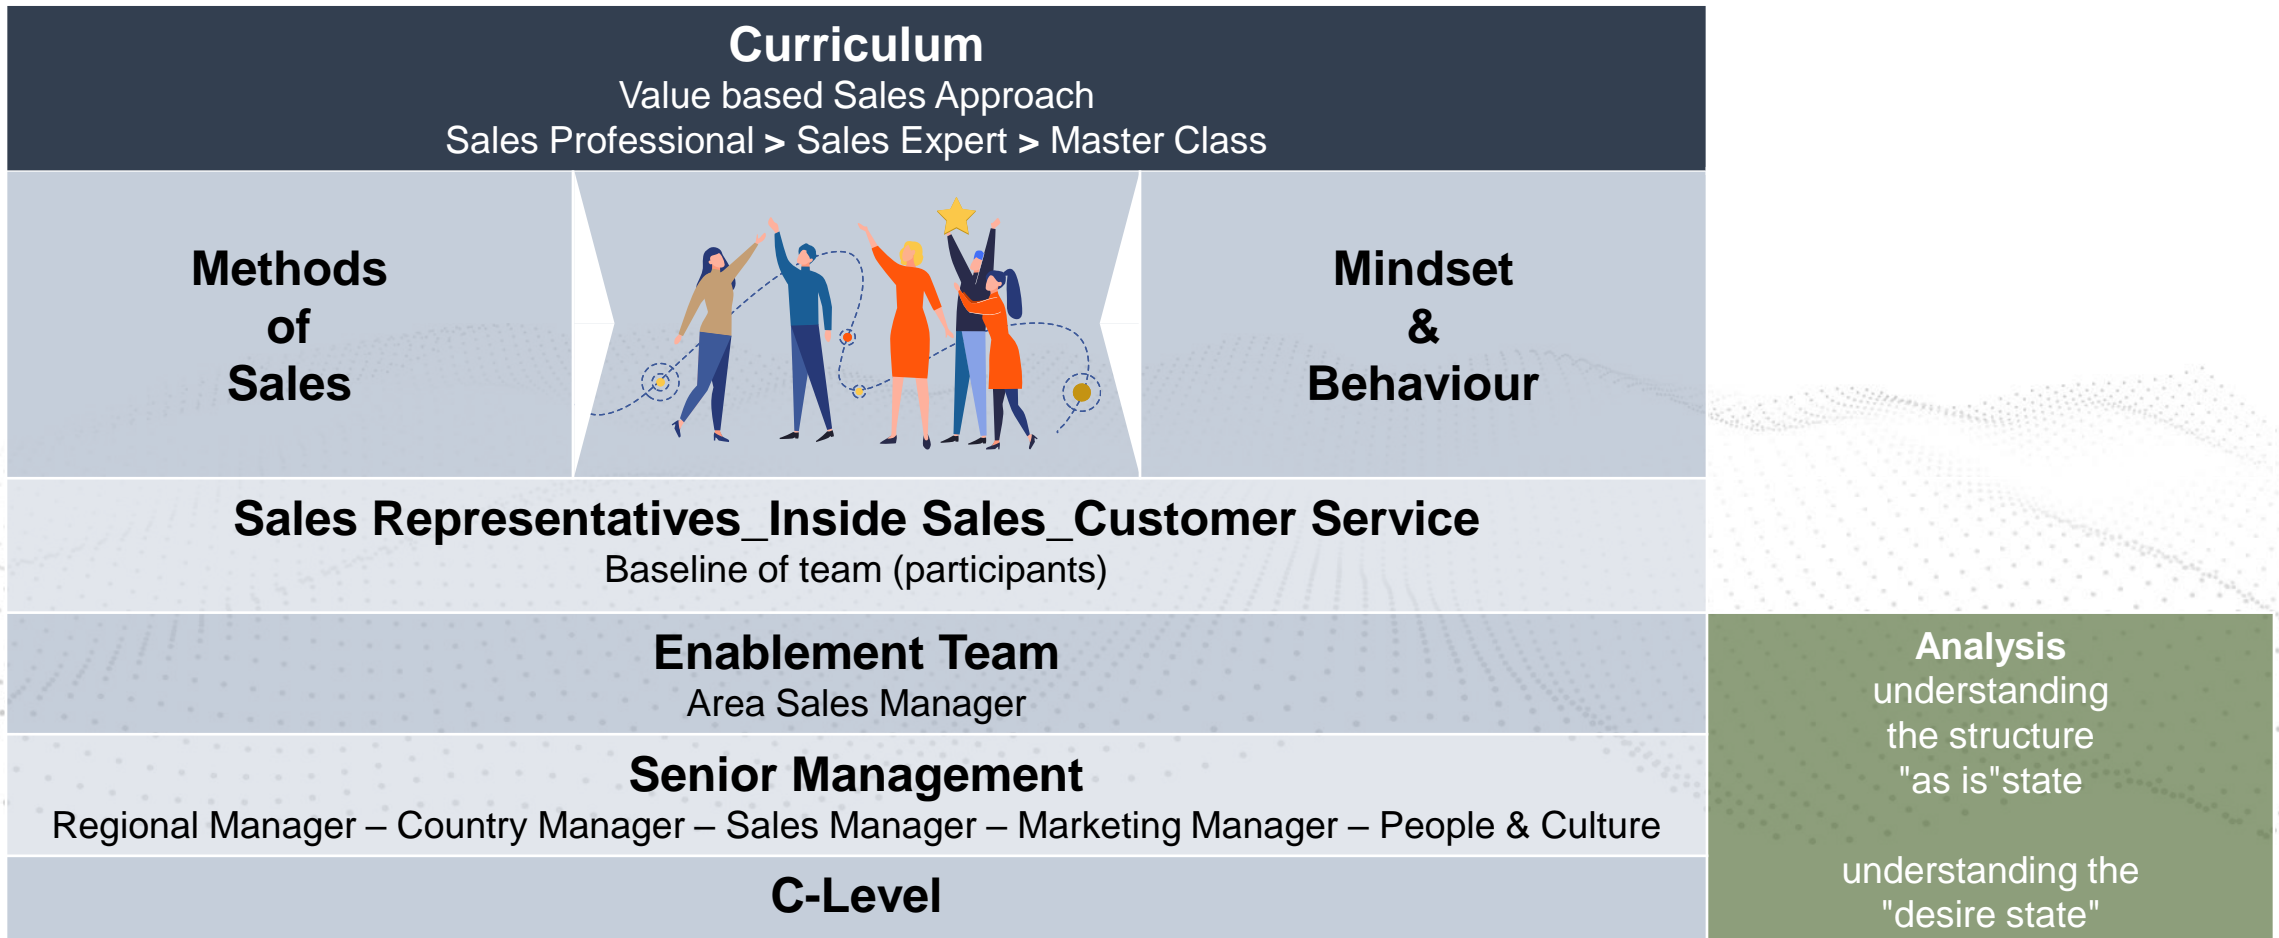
Curriculum
Value based Sales Approach
Sales Professional > Sales Expert > Master Class

Methods of Sales

Mindset & Behaviour

Sales Representatives_Inside Sales_Customer Service
Baseline of team (participants)

Enablement Team
Area Sales Manager

Senior Management
Regional Manager – Country Manager – Sales Manager – Marketing Manager – People & Culture

C-Level

Analysis
understanding the structure "as is"state

understanding the "desire state"